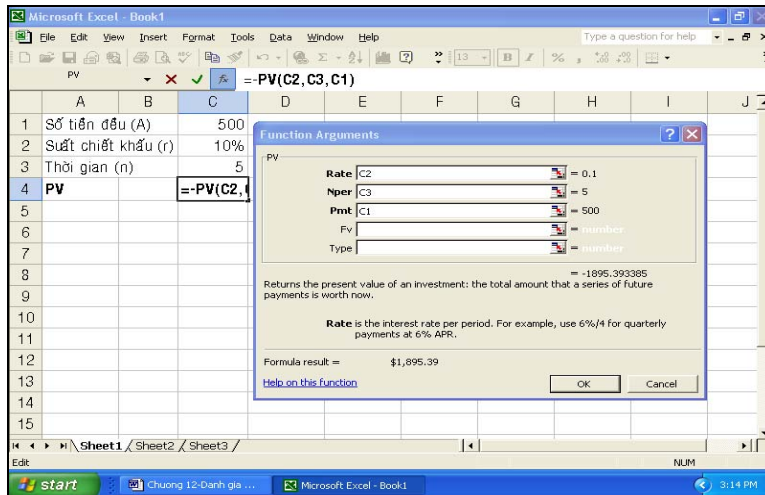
Microsoft Excel - Book1

File Edit View Insert Format Tools Data Window Help

Type a question for help

PV

=-PV(C2,C3,C1)

| | A | B | C | D | E | F | G | H | I | J |
|---|---|---|---|---|---|---|---|---|---|---|
| 1 | Số tiền đều (A) | | 500 | | | | | | | |
| 2 | Suất chiết khấu (r) | | 10% | | | | | | | |
| 3 | Thời gian (n) | | 5 | | | | | | | |
| 4 | PV | | =-PV(C2,( | | | | | | | |
| 5 | | | | | | | | | | |
| 6 | | | | | | | | | | |
| 7 | | | | | | | | | | |
| 8 | | | | | | | | | | |
| 9 | | | | | | | | | | |
| 10 | | | | | | | | | | |
| 11 | | | | | | | | | | |
| 12 | | | | | | | | | | |
| 13 | | | | | | | | | | |
| 14 | | | | | | | | | | |
| 15 | | | | | | | | | | |

Function Arguments

PV

Rate C2 = 0.1

Nper C3 = 5

Pmt C1 = 500

Fv = number

Type = number

= -1895.393385

Returns the present value of an investment: the total amount that a series of future payments is worth now.

Rate is the interest rate per period. For example, use 6%/4 for quarterly payments at 6% APR.

Formula result = $1,895.39

Help on this function

OK Cancel

Sheet1 Sheet2 Sheet3

Edit

NUM

start

Chuong 12-Danh gia ...

Microsoft Excel - Book1

3:14 PM